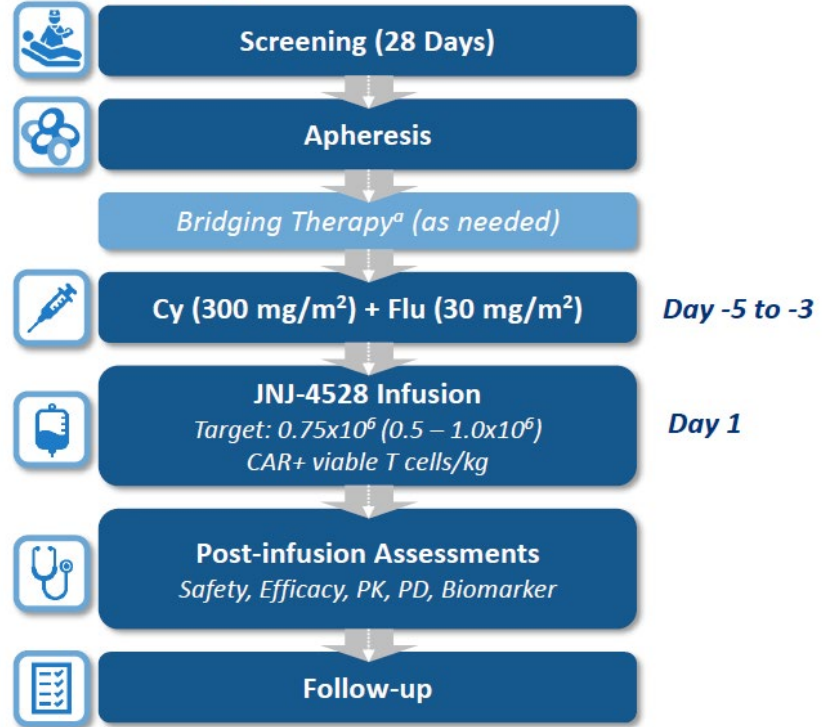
Screening (28 Days)

Apheresis

Bridging Therapy$^a$ (as needed)

Cy (300 mg/m$^2$) + Flu (30 mg/m$^2$)

Day -5 to -3

JNJ-4528 Infusion

Target: 0.75x10$^6$ (0.5 – 1.0x10$^6$) CAR+ viable T cells/kg

Day 1

Post-infusion Assessments

Safety, Efficacy, PK, PD, Biomarker

Follow-up